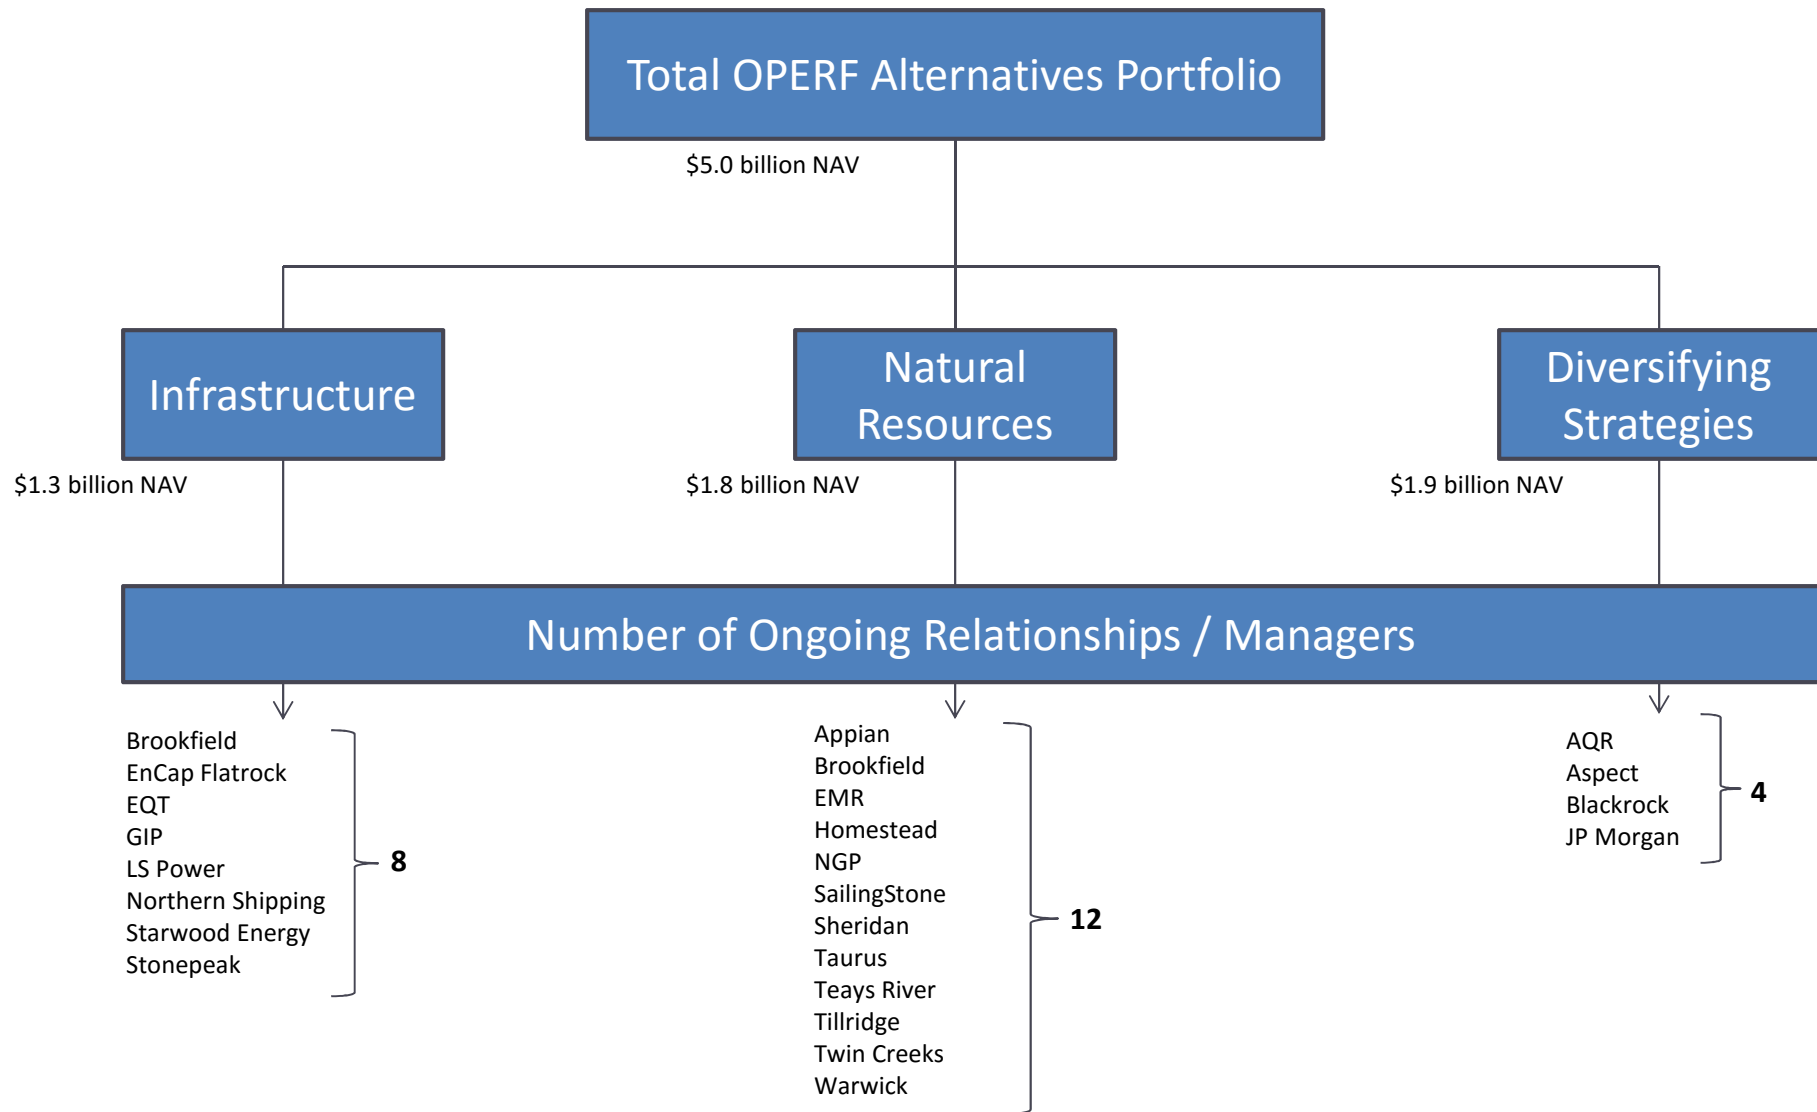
Total OPERF Alternatives Portfolio

$5.0 billion NAV

Infrastructure

$1.3 billion NAV

Natural Resources

$1.8 billion NAV

Diversifying Strategies

$1.9 billion NAV

Number of Ongoing Relationships / Managers

Brookfield
EnCap Flatrock
EQT
GIP
LS Power
Northern Shipping
Starwood Energy
Stonepeak

8

Appian
Brookfield
EMR
Homestead
NGP
SailingStone
Sheridan
Taurus
Teays River
Tillridge
Twin Creeks
Warwick

12

AQR
Aspect
Blackrock
JP Morgan

4